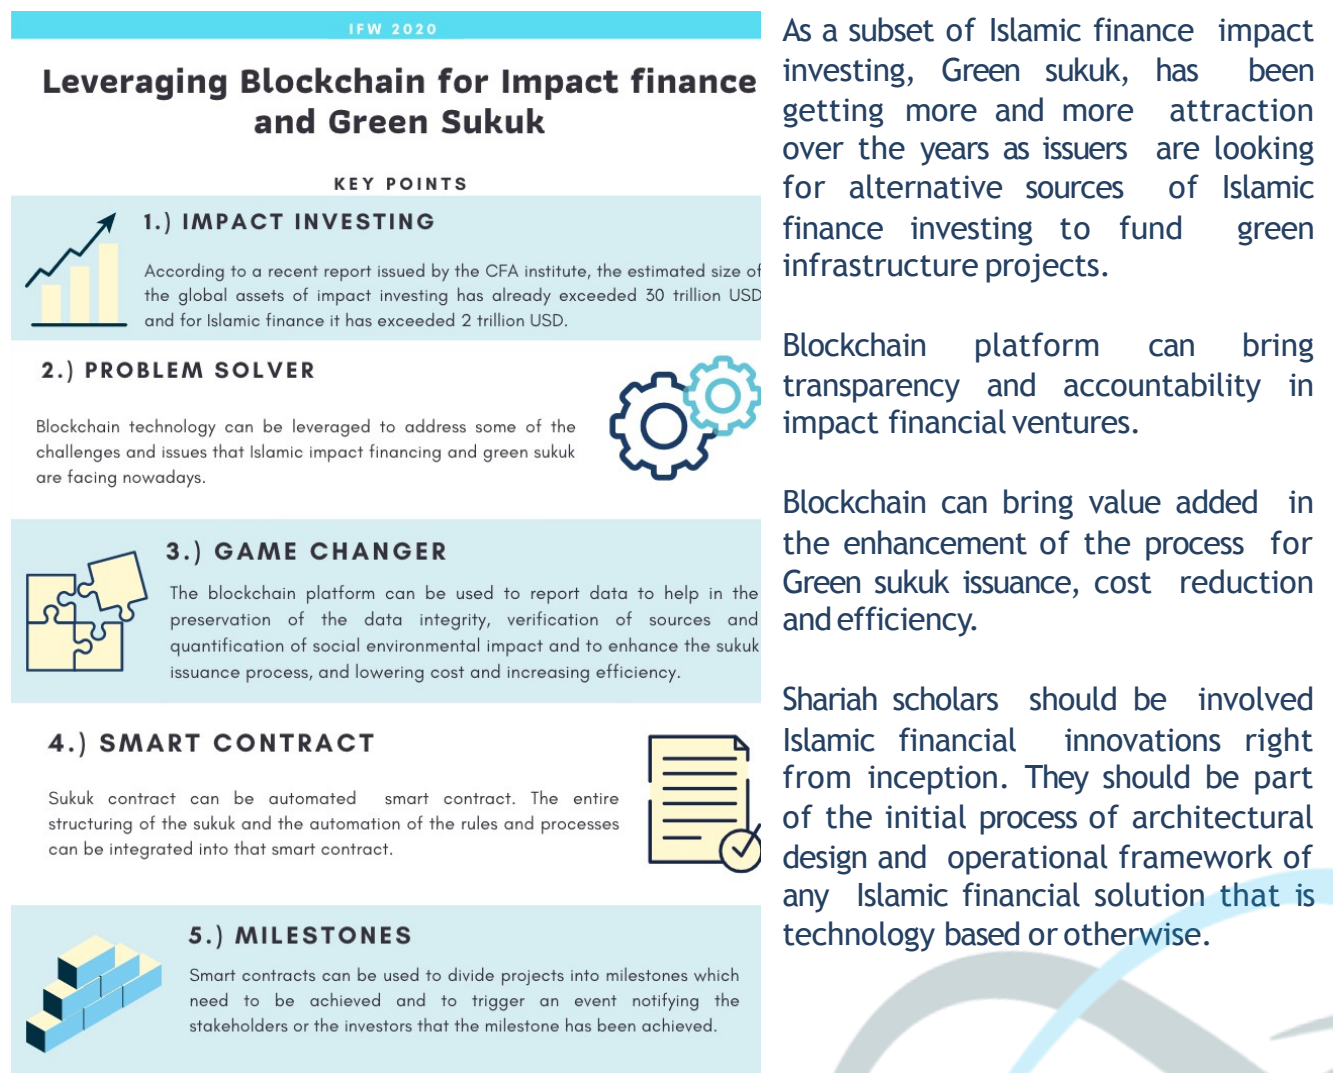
IFW 2020

Leveraging Blockchain for Impact finance and Green Sukuk

KEY POINTS

1.) IMPACT INVESTING

According to a recent report issued by the CFA institute, the estimated size of the global assets of impact investing has already exceeded 30 trillion USD and for Islamic finance it has exceeded 2 trillion USD.

2.) PROBLEM SOLVER

Blockchain technology can be leveraged to address some of the challenges and issues that Islamic impact financing and green sukuk are facing nowadays.

3.) GAME CHANGER

The blockchain platform can be used to report data to help in the preservation of the data integrity, verification of sources and quantification of social environmental impact and to enhance the sukuk issuance process, and lowering cost and increasing efficiency.

4.) SMART CONTRACT

Sukuk contract can be automated smart contract. The entire structuring of the sukuk and the automation of the rules and processes can be integrated into that smart contract.

5.) MILESTONES

Smart contracts can be used to divide projects into milestones which need to be achieved and to trigger an event notifying the stakeholders or the investors that the milestone has been achieved.

As a subset of Islamic finance impact investing, Green sukuk, has been getting more and more attraction over the years as issuers are looking for alternative sources of Islamic finance investing to fund green infrastructure projects.

Blockchain platform can bring transparency and accountability in impact financial ventures.

Blockchain can bring value added in the enhancement of the process for Green sukuk issuance, cost reduction and efficiency.

Shariah scholars should be involved Islamic financial innovations right from inception. They should be part of the initial process of architectural design and operational framework of any Islamic financial solution that is technology based or otherwise.